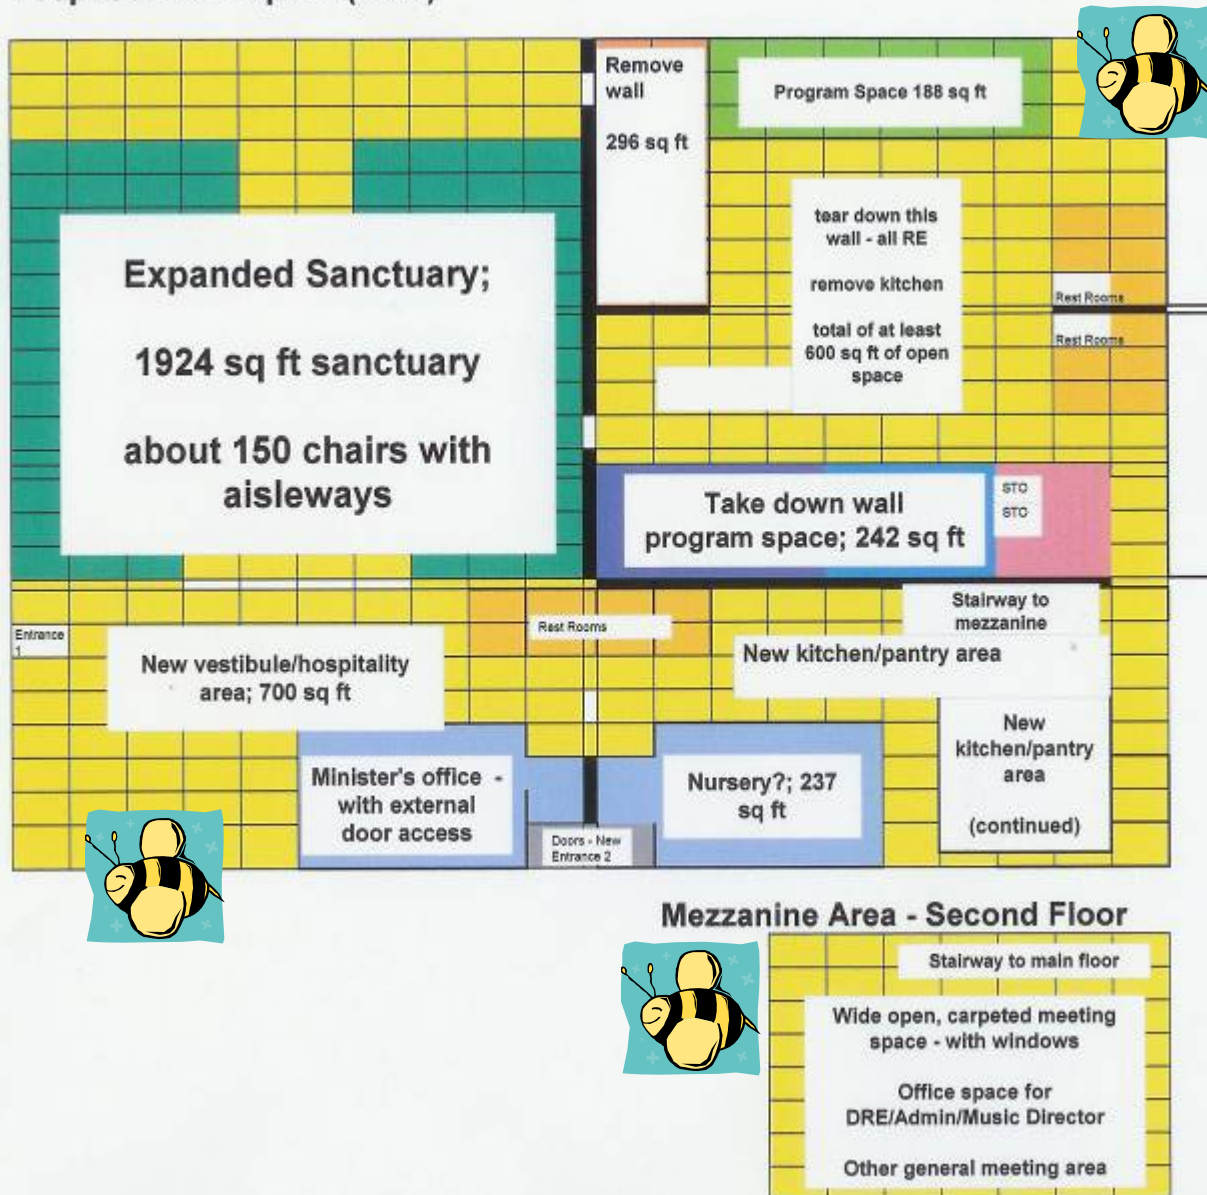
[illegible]

Remove wall

296 sq ft

Program Space 188 sq ft

tear down this wall - all RE

remove kitchen

total of at least 600 sq ft of open space

Rest Rooms

Rest Rooms

Expanded Sanctuary;

1924 sq ft sanctuary

about 150 chairs with aisleways

Take down wall program space; 242 sq ft

STO

STO

Entrance 1

Rest Rooms

Stairway to mezzanine

New vestibule/hospitality area; 700 sq ft

New kitchen/pantry area

New kitchen/pantry area

(continued)

Minister's office - with external door access

Nursery?; 237 sq ft

Doors - New Entrance 2

Mezzanine Area - Second Floor

Stairway to main floor

Wide open, carpeted meeting space - with windows

Office space for DRE/Admin/Music Director

Other general meeting area